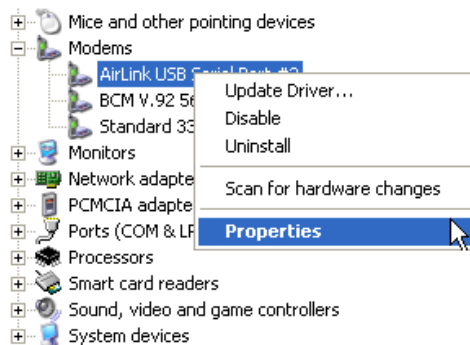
Mice and other pointing devices
Modems
AirLink USB Serial Port #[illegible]
BCM V.92 56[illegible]
Standard 33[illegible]
Monitors
Network adapte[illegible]
PCMCIA adapte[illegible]
Ports (COM & LP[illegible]
Processors
Smart card readers
Sound, video and game controllers
System devices

Update Driver...
Disable
Uninstall
Scan for hardware changes
Properties